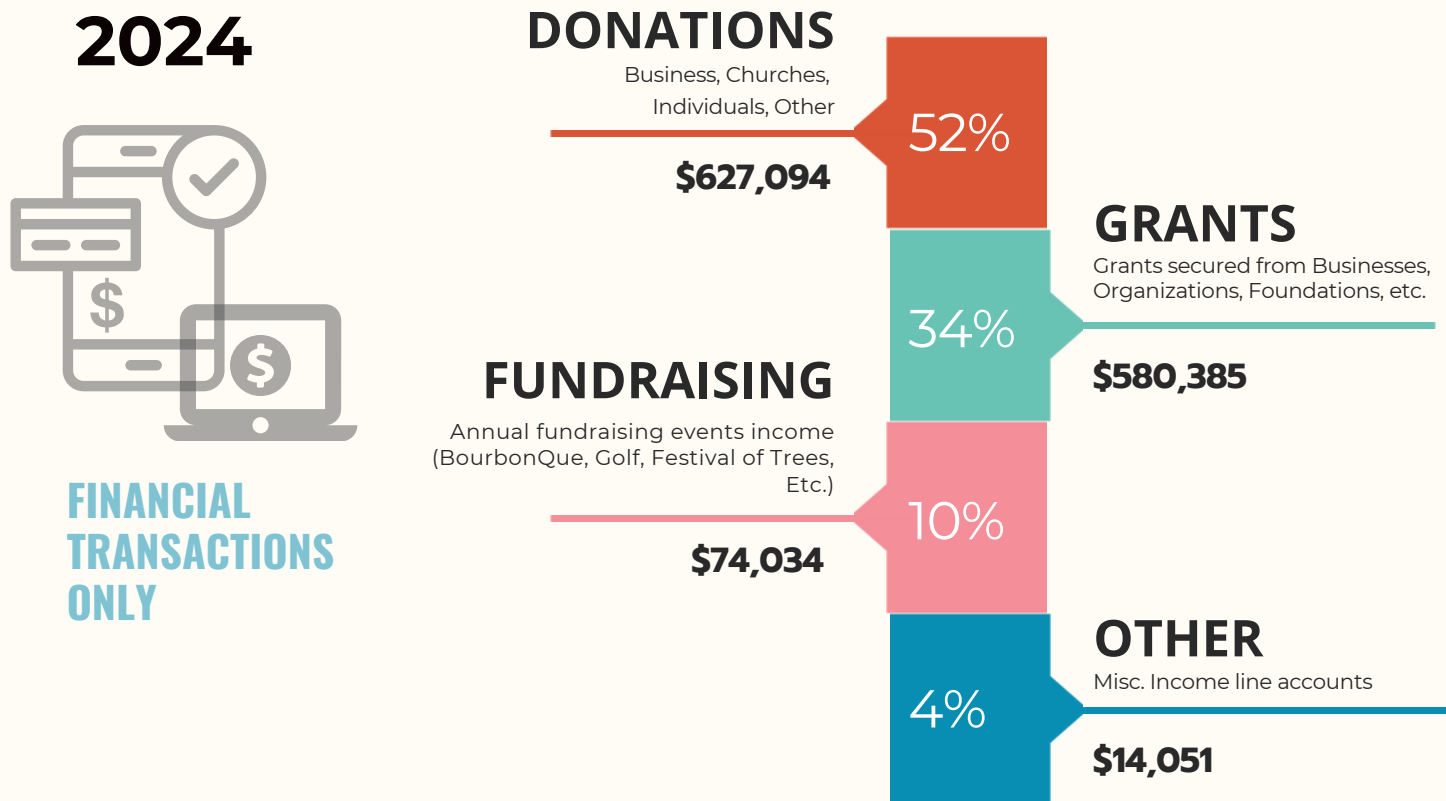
2024

FINANCIAL TRANSACTIONS ONLY

DONATIONS
Business, Churches, Individuals, Other
52%
$627,094

GRANTS
Grants secured from Businesses, Organizations, Foundations, etc.
34%
$580,385

FUNDRAISING
Annual fundraising events income (BourbonQue, Golf, Festival of Trees, Etc.)
10%
$74,034

OTHER
Misc. Income line accounts
4%
$14,051